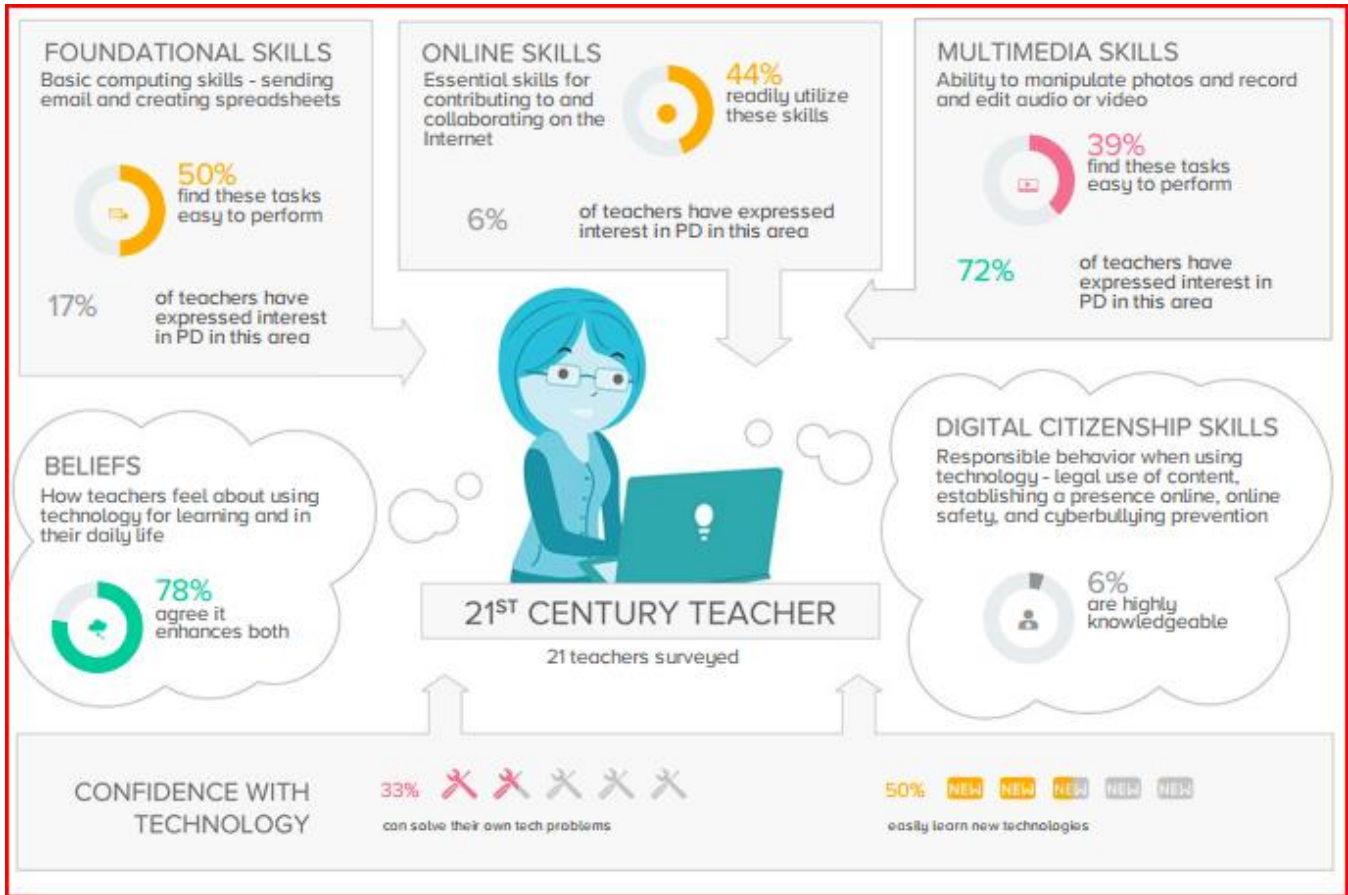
FOUNDATIONAL SKILLS
Basic computing skills - sending email and creating spreadsheets

50%
find these tasks easy to perform

17%
of teachers have expressed interest in PD in this area

ONLINE SKILLS
Essential skills for contributing to and collaborating on the Internet

44%
readily utilize these skills

6%
of teachers have expressed interest in PD in this area

MULTIMEDIA SKILLS
Ability to monipulate photos and record and edit audio or video

39%
find these tasks easy to perform

72%
of teachers have expressed interest in PD in this area

BELIEFS
How teachers feel about using technology for learning and in their daily life

78%
agree it enhances both

$21^{ST}$ CENTURY TEACHER
21 teachers surveyed

DIGITAL CITIZENSHIP SKILLS
Responsible behavior when using technology - legal use of content, establishing a presence online, online safety, and cyberbullying prevention

6%
are highly knowledgeable

CONFIDENCE WITH TECHNOLOGY

33%
can solve their own tech problems

50% NEW NEW NEW NEW NEW
easily learn new technologies